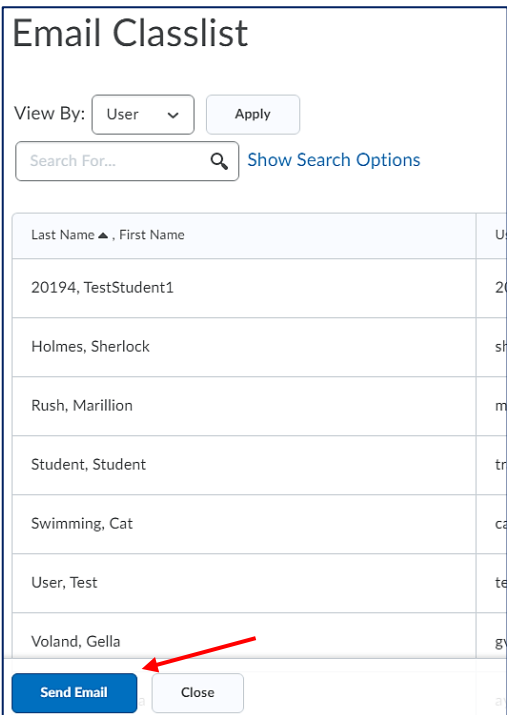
Email Classlist

View By: User Apply

Search For... Show Search Options

| Last Name ▲ , First Name | Us |
|---|---|
| 20194, TestStudent1 | 20 |
| Holmes, Sherlock | sh |
| Rush, Marillion | m |
| Student, Student | tr |
| Swimming, Cat | ca |
| User, Test | te |
| Voland, Gella | gv |

Send Email Close